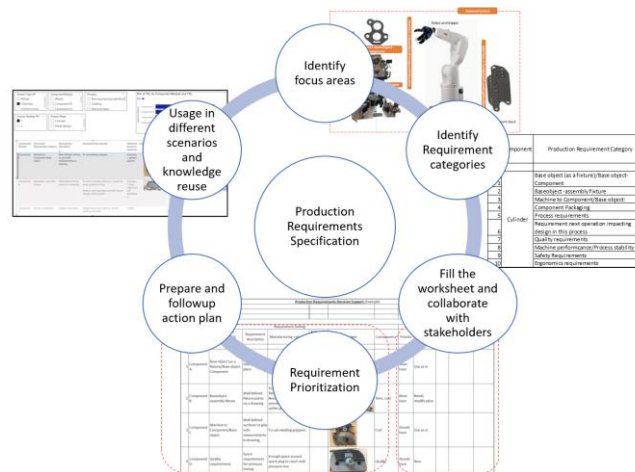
Identify focus areas

Identify Requirement categories

Fill the worksheet and collaborate with stakeholders

Requirement Prioritization

Prepare and followup action plan

Usage in different scenarios and knowledge reuse

Production Requirements Specification

Robot arm/Gripper

| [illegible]mponent | | Production Requirement Category |
|---|---|---|
| Cylinder | 1 | Base object (as a fixture)/Base object-Component |
| | 2 | Baseobject- assembly fixture |
| | 3 | Machine to Component/Base object |
| | 4 | Component Packaging |
| | 5 | Process requirements |
| | 6 | Requirement next operation impacting design in this process |
| | 7 | Quality requirements |
| | 8 | Machine performance/Process stability |
| | 9 | Safety Requirements |
| | 10 | Ergonomics requirements |

Production Requirements Decision Support (Example)

Requirement description

Component

Base object (as a fixture)/Base object-Component

Baseobject-assembly fixture

Machine to Component/Base object

Quality requirements

Cylinder

Needs modification